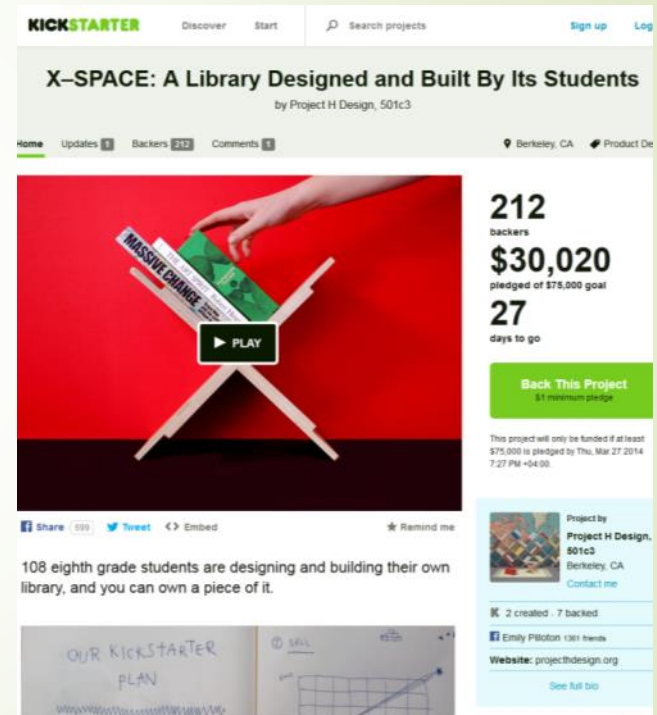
KICKSTARTER Discover Start Search projects Sign up Log

X–SPACE: A Library Designed and Built By Its Students

by Project H Design, 501c3

Home Updates 1 Backers 212 Comments 1 Berkeley, CA Product De

MASSIVE CHANGE

PLAY

212
backers
$30,020
pledged of $75,000 goal
27
days to go

Back This Project
$1 minimum pledge

This project will only be funded if at least $75,000 is pledged by Thu, Mar 27 2014 7:27 PM +04:00.

Share 699 Tweet Embed Remind me

108 eighth grade students are designing and building their own library, and you can own a piece of it.

Project by
Project H Design, 501c3
Berkeley, CA
Contact me

2 created · 7 backed

Emily Pilloton 1361 friends

Website: projecthdesign.org

See full bio

OUR KICKSTARTER PLAN

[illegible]